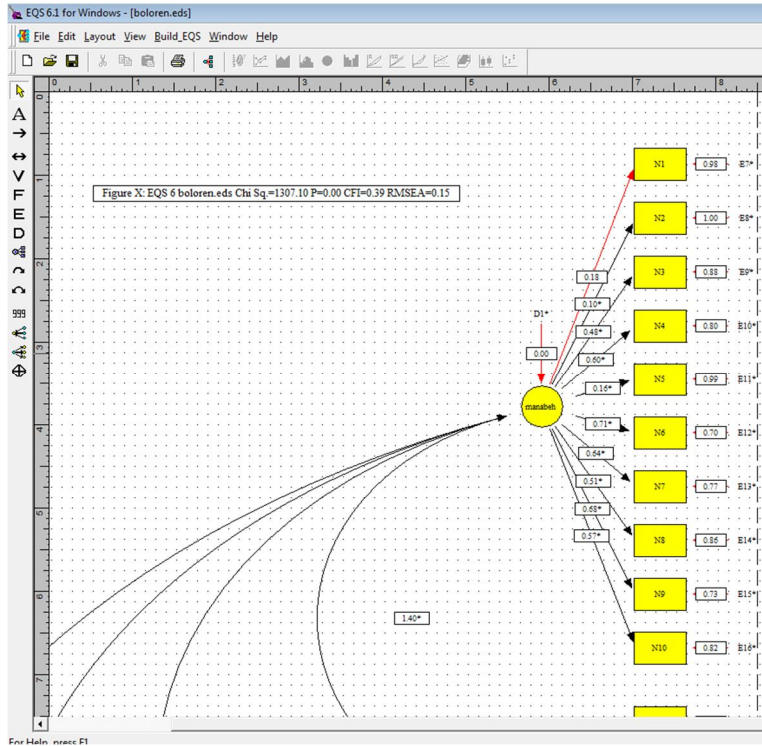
EQS 6.1 for Windows - [boloren.eds]

File Edit Layout View Build_EQS Window Help

0 1 2 3 4 5 6 7 8

A
V
F
E
D
999

Figure X: EQS 6 boloren.eds Chi Sq.=1307.10 P=0.00 CFI=0.39 RMSEA=0.15

D1*

0.00

manabeh

0.18
0.10*
0.48*
0.60*
0.16*
0.71*
0.64*
0.51*
0.68*
0.57*

N1 0.98 E7*
N2 1.00 E8*
N3 0.88 E9*
N4 0.80 E10*
N5 0.99 E11*
N6 0.70 E12*
N7 0.77 E13*
N8 0.86 E14*
N9 0.73 E15*
N10 0.82 E16*

1.40*

For Help, press F1